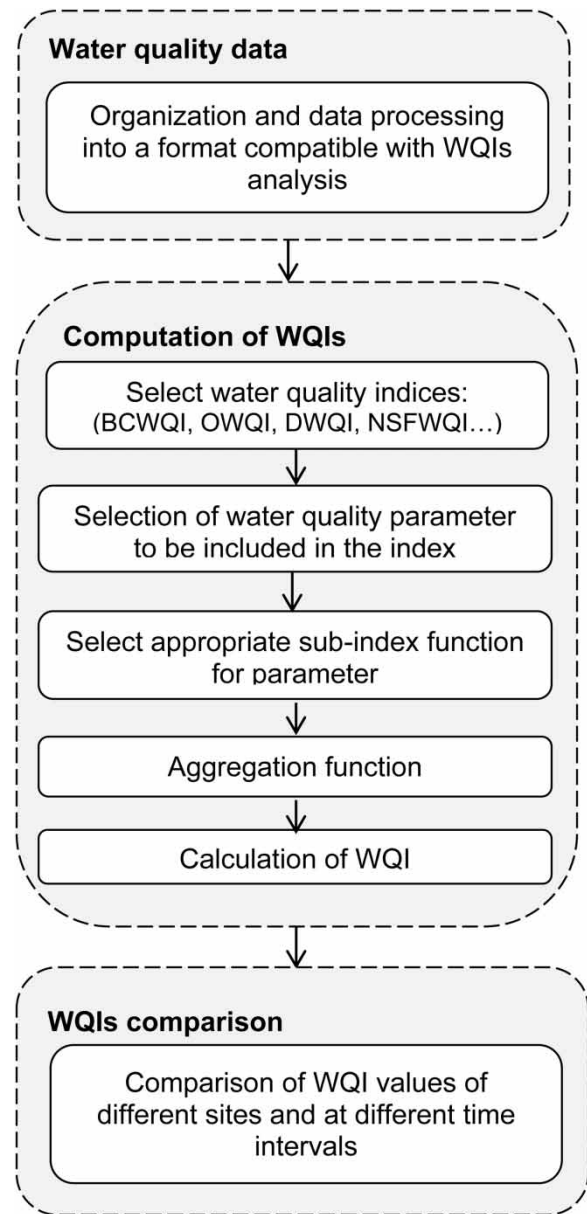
Water quality data

Organization and data processing into a format compatible with WQIs analysis

Computation of WQIs

Select water quality indices: (BCWQI, OWQI, DWQI, NSFWQI…)

Selection of water quality parameter to be included in the index

Select appropriate sub-index function for parameter

Aggregation function

Calculation of WQI

WQIs comparison

Comparison of WQI values of different sites and at different time intervals